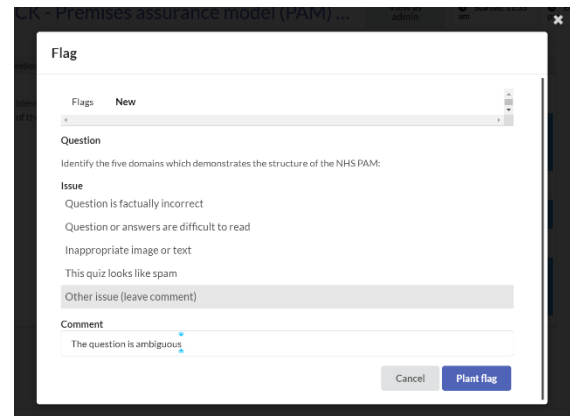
CK - Premises assurance model (PAM) ...

admin

am

Flag

Flags New

Question

Identify the five domains which demonstrates the structure of the NHS PAM:

Issue

Question is factually incorrect

Question or answers are difficult to read

Inappropriate image or text

This quiz looks like spam

Other issue (leave comment)

Comment

The question is ambiguous

Cancel Plant flag